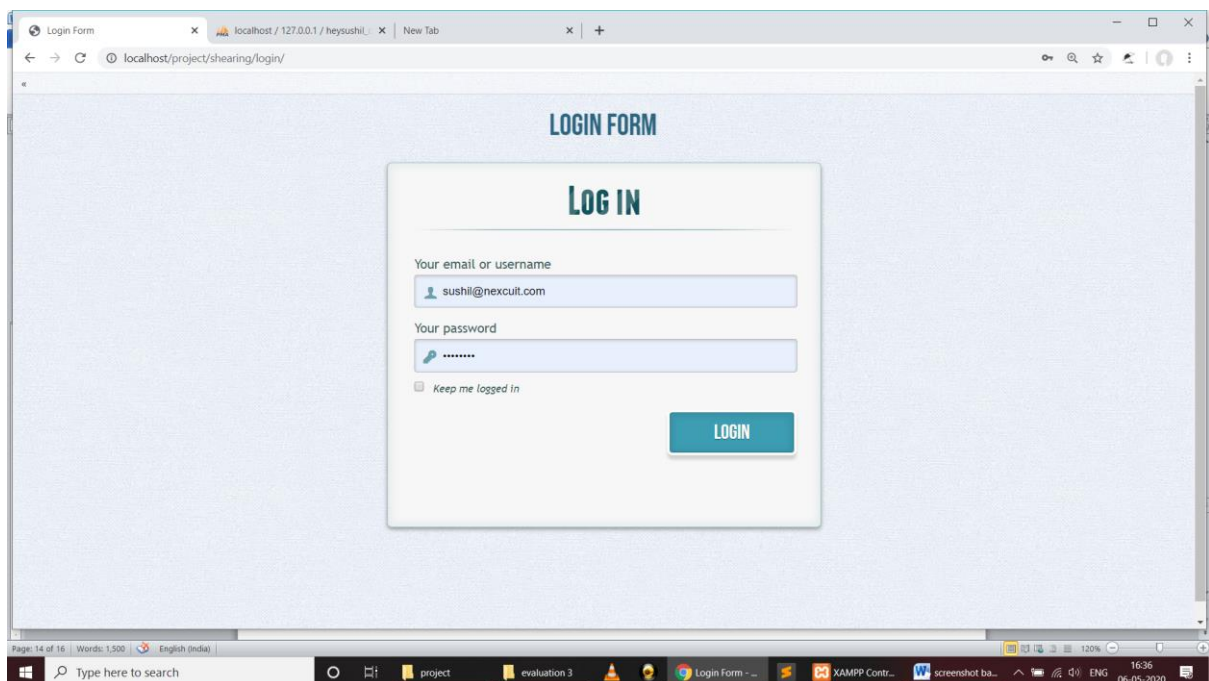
Login Form ×
localhost / 127.0.0.1 / heysushil_ ×
New Tab ×
+

localhost/project/shearing/login/

«

LOGIN FORM

LOG IN

Your email or username

sushil@nexcuit.com

Your password

••••••••

Keep me logged in

LOGIN

Page: 14 of 16 | Words: 1,500 | English (India)

120%

Type here to search

project

evaluation 3

Login Form - ...

XAMPP Contr...

screenshot ba...

ENG

16:36
06-05-2020